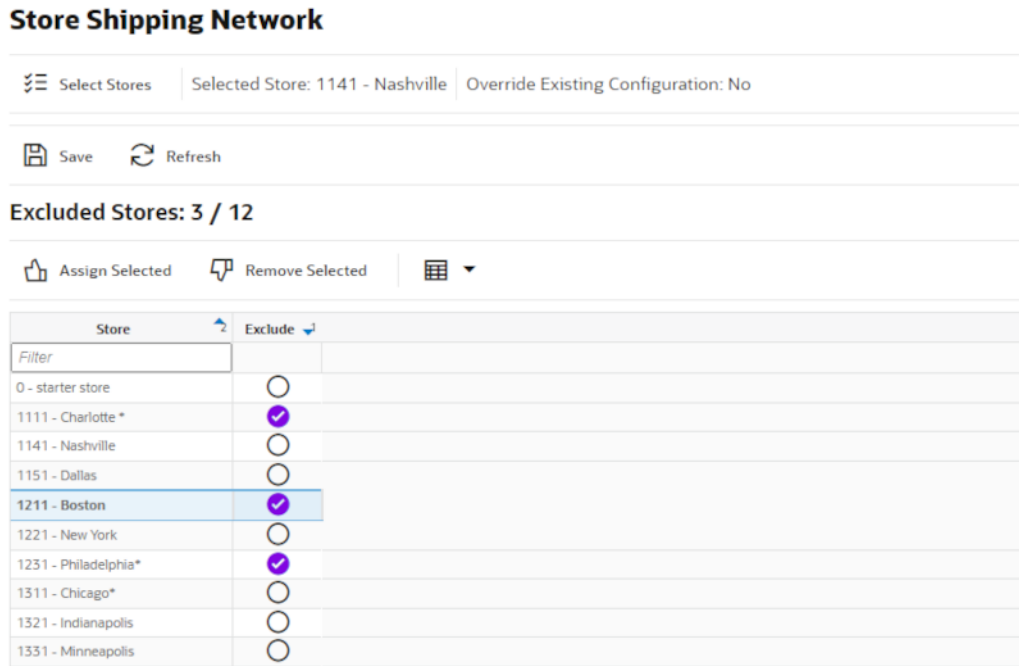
Store Shipping Network

Select Stores | Selected Store: 1141 - Nashville | Override Existing Configuration: No

Save Refresh

Excluded Stores: 3 / 12

Assign Selected Remove Selected

| Store | Exclude |
|---|---|
| Filter | |
| 0 - starter store | ○ |
| 1111 - Charlotte * | ✓ |
| 1141 - Nashville | ○ |
| 1151 - Dallas | ○ |
| 1211 - Boston | ✓ |
| 1221 - New York | ○ |
| 1231 - Philadelphia* | ✓ |
| 1311 - Chicago* | ○ |
| 1321 - Indianapolis | ○ |
| 1331 - Minneapolis | ○ |